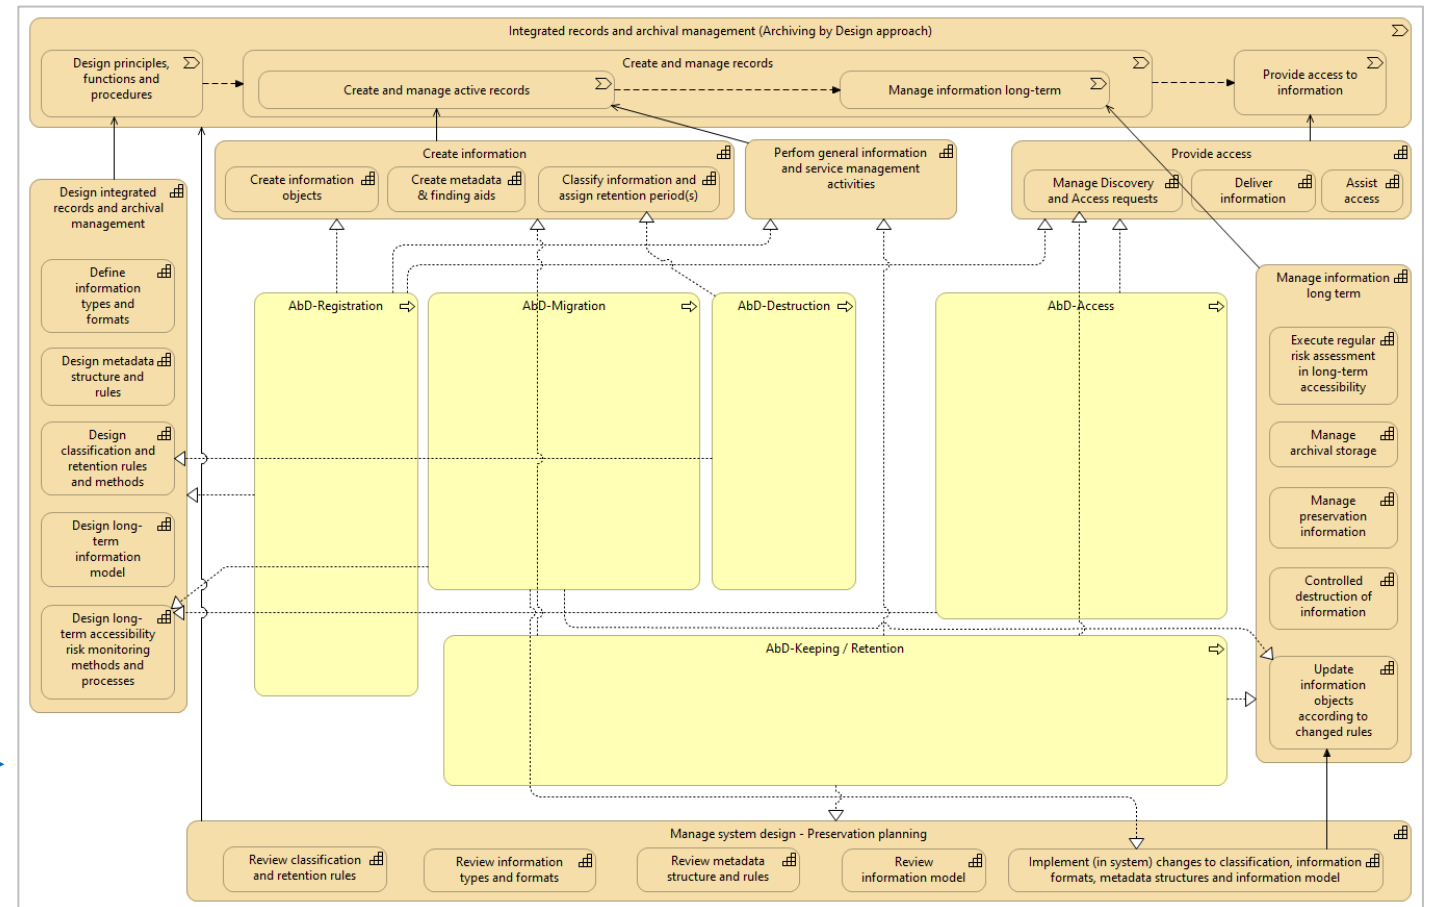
Integrated records and archival management (Archiving by Design approach)

Design principles, functions and procedures

Create and manage records

Create and manage active records

Manage information long-term

Provide access to information

Create information

Create information objects

Create metadata & finding aids

Classify information and assign retention period(s)

Perfom general information and service management activities

Provide access

Manage Discovery and Access requests

Deliver information

Assist access

Design integrated records and archival management

Define information types and formats

Design metadata structure and rules

Design classification and retention rules and methods

Design long-term information model

Design long-term accessibility risk monitoring methods and processes

AbD-Registration

AbD-Migration

AbD-Destruction

AbD-Access

AbD-Keeping / Retention

Manage information long term

Execute regular risk assessment in long-term accessibility

Manage archival storage

Manage preservation information

Controlled destruction of information

Update information objects according to changed rules

Manage system design - Preservation planning

Review classification and retention rules

Review information types and formats

Review metadata structure and rules

Review information model

Implement (in system) changes to classification, information formats, metadata structures and information model